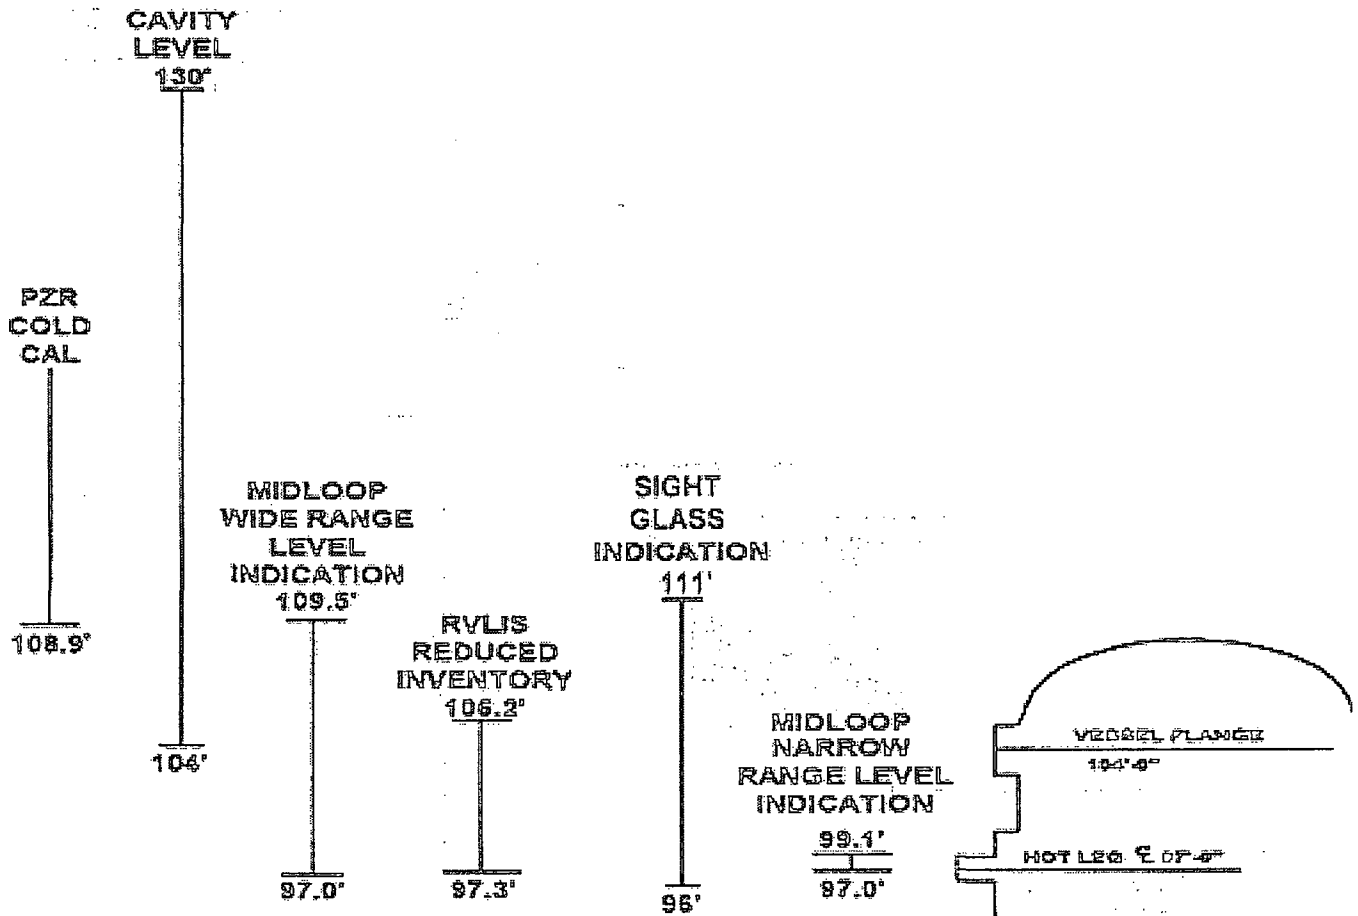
CAVITY LEVEL
130'

PZR COLD CAL
108.9'

104'

MIDLOOP WIDE RANGE LEVEL INDICATION
109.5'
97.0'

RVLIS REDUCED INVENTORY
106.2'
97.3'

SIGHT GLASS INDICATION
111'
96'

MIDLOOP NARROW RANGE LEVEL INDICATION
99.1'
97.0'

VESSEL FLANGE
104'-0"

HOT LEG ℄ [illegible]